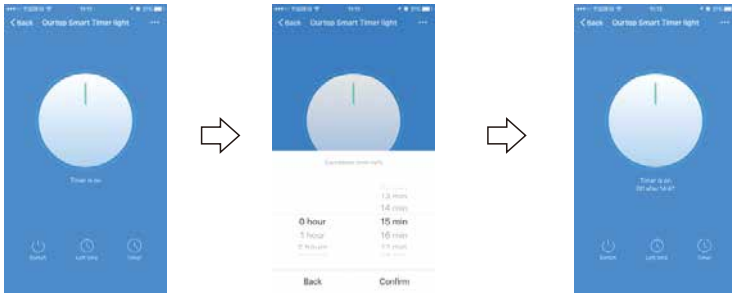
Back Ourtop Smart Timer light •••

Timer is on

Switch Left time Timer

Back Ourtop Smart Timer light •••

Countdown timer sets

13 min
0 hour 14 min
1 hour 15 min
2 hours 16 min
17 min

Back Confirm

Back Ourtop Smart Timer light •••

Timer is on
Off after 14:47

Switch Left time Timer